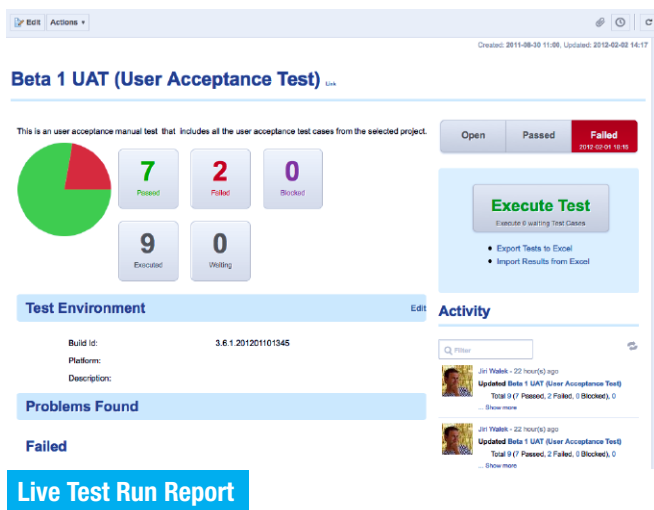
Edit Actions

Created: 2011-08-30 11:00, Updated: 2012-02-02 14:17

Beta 1 UAT (User Acceptance Test) Link

This is an user acceptance manual test that includes all the user acceptance test cases from the selected project.

7
Passed

2
Failed

0
Blocked

9
Executed

0
Waiting

Open | Passed | Failed 2012-02-01 16:15

Execute Test
Execute 0 waiting Test Cases

• Export Tests to Excel
• Import Results from Excel

Test Environment
Edit

Build Id: 3.6.1.201201101345
Platform:
Description:

Problems Found

Failed

Activity

Filter

Jiri Walek - 22 hour(s) ago
Updated Beta 1 UAT (User Acceptance Test)
Total 9 (7 Passed, 2 Failed, 0 Blocked), 0
... Show more

Jiri Walek - 22 hour(s) ago
Updated Beta 1 UAT (User Acceptance Test)
Total 9 (7 Passed, 2 Failed, 0 Blocked), 0
... Show more

Live Test Run Report